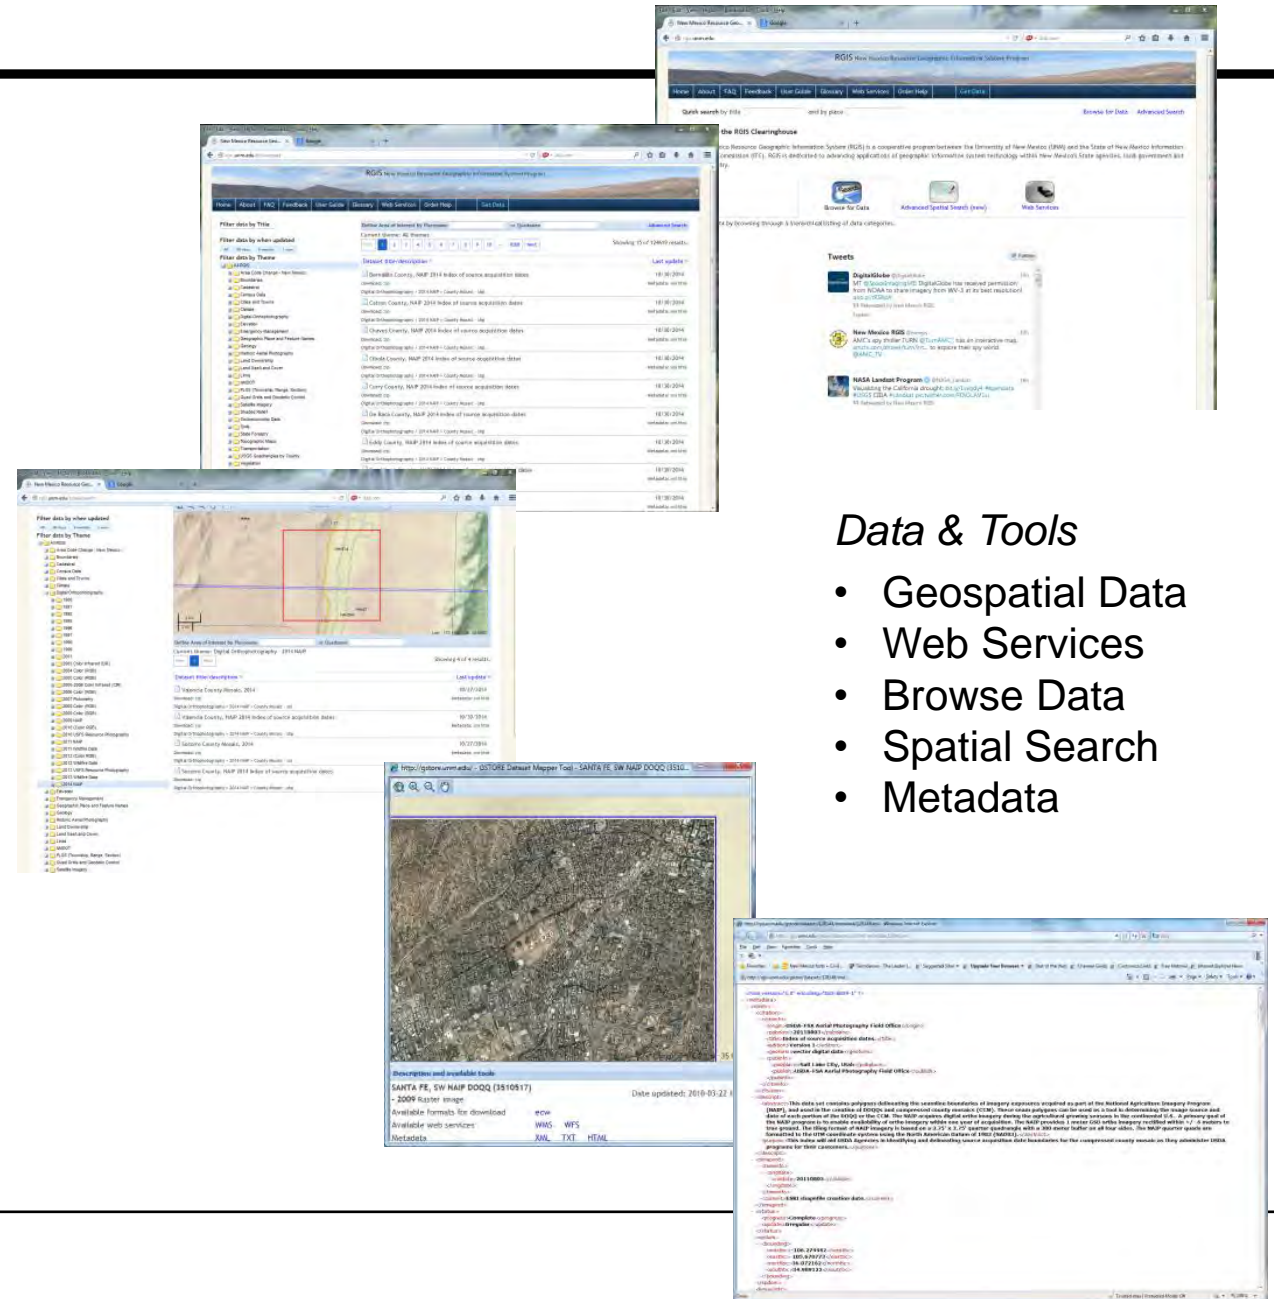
Data & Tools

- Geospatial Data
- Web Services
- Browse Data
- Spatial Search
- Metadata

RGIS New Mexico Resource Geographic Information System Program

Home | About | FAQ | Feedback | User Guide | Glossary | Web Services | Order Help | Get Data

the RGIS Clearinghouse

Browse for Data | Advanced Spatial Search (new) | Web Services

Tweets

Filter data by Title

Filter data by when updated

Filter data by Theme

Dataset title/description | Last update

http://gstore.unm.edu/ - GSTORE Dataset Mapper Tool - SANTA FE, SW NAIP DOQQ (3510

Description and available tools

SANTA FE, SW NAIP DOQQ (3510517) - 2009 Raster image

Date updated: 2010-03-22

Available formats for download | ecw

Available web services | WMS | WFS

Metadata | XML | TXT | HTML